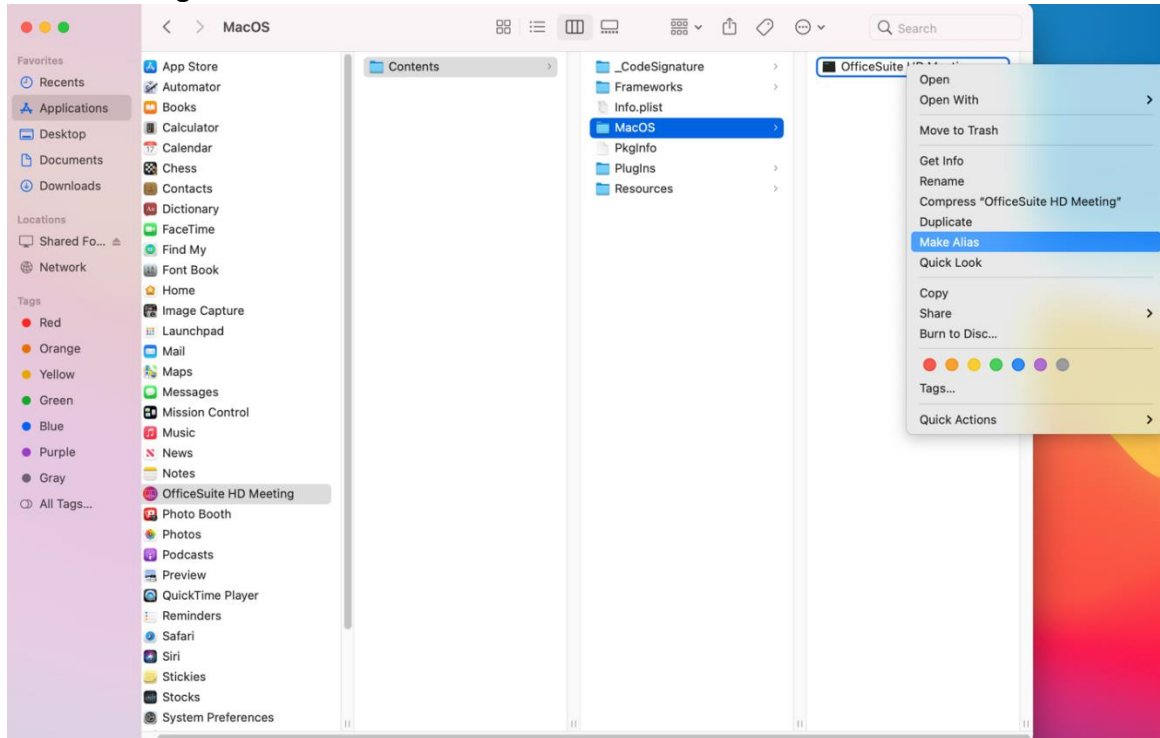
MacOS

Search

Favorites
Recents
Applications
Desktop
Documents
Downloads

Locations
Shared Fo...
Network

Tags
Red
Orange
Yellow
Green
Blue
Purple
Gray
All Tags...

App Store
Automator
Books
Calculator
Calendar
Chess
Contacts
Dictionary
FaceTime
Find My
Font Book
Home
Image Capture
Launchpad
Mail
Maps
Messages
Mission Control
Music
News
Notes
OfficeSuite HD Meeting
Photo Booth
Photos
Podcasts
Preview
QuickTime Player
Reminders
Safari
Siri
Stickies
Stocks
System Preferences

Contents

_CodeSignature
Frameworks
Info.plist
MacOS
PkgInfo
PlugIns
Resources

OfficeSuite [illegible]

Open
Open With
Move to Trash
Get Info
Rename
Compress "OfficeSuite HD Meeting"
Duplicate
Make Alias
Quick Look
Copy
Share
Burn to Disc...
Tags...
Quick Actions